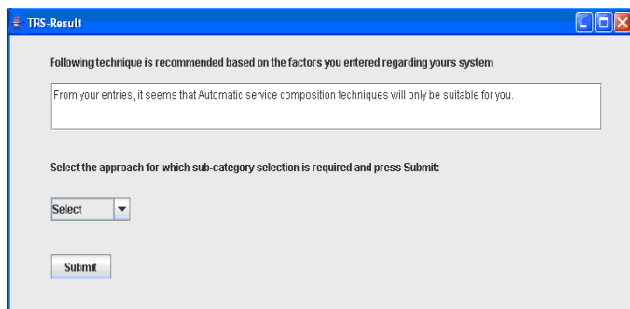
TRS-Result

Following technique is recommended based on the factors you entered regarding yours system

From your entries, it seems that Automatic service composition techniques will only be suitable for you.

Select the approach for which sub-category selection is required and press Submit:

Select

Submit